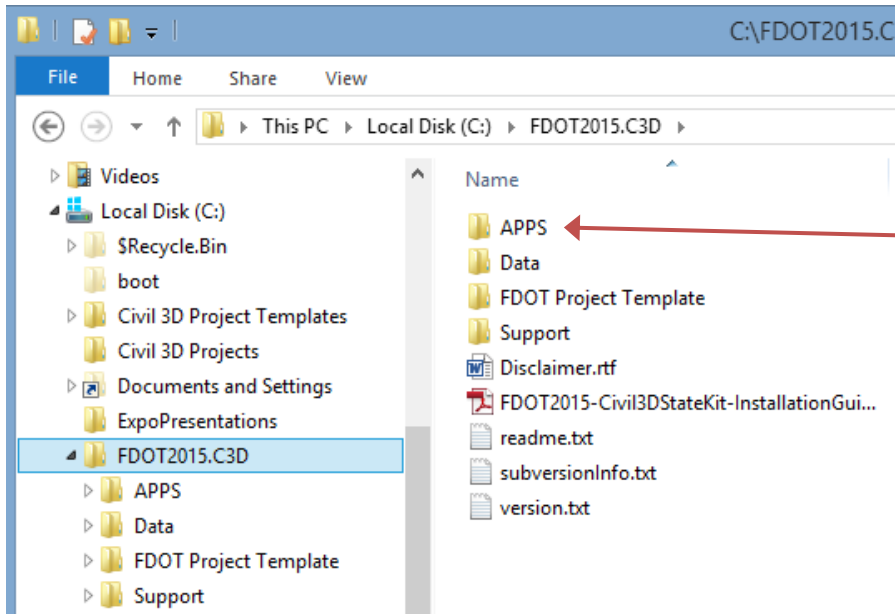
C:\FDOT2015.C

File
Home
Share
View

This PC › Local Disk (C:) › FDOT2015.C3D ›

Videos
Local Disk (C:)
$Recycle.Bin
boot
Civil 3D Project Templates
Civil 3D Projects
Documents and Settings
ExpoPresentations
FDOT2015.C3D
APPS
Data
FDOT Project Template
Support

Name
APPS
Data
FDOT Project Template
Support
Disclaimer.rtf
FDOT2015-Civil3DStateKit-InstallationGui...
readme.txt
subversionInfo.txt
version.txt